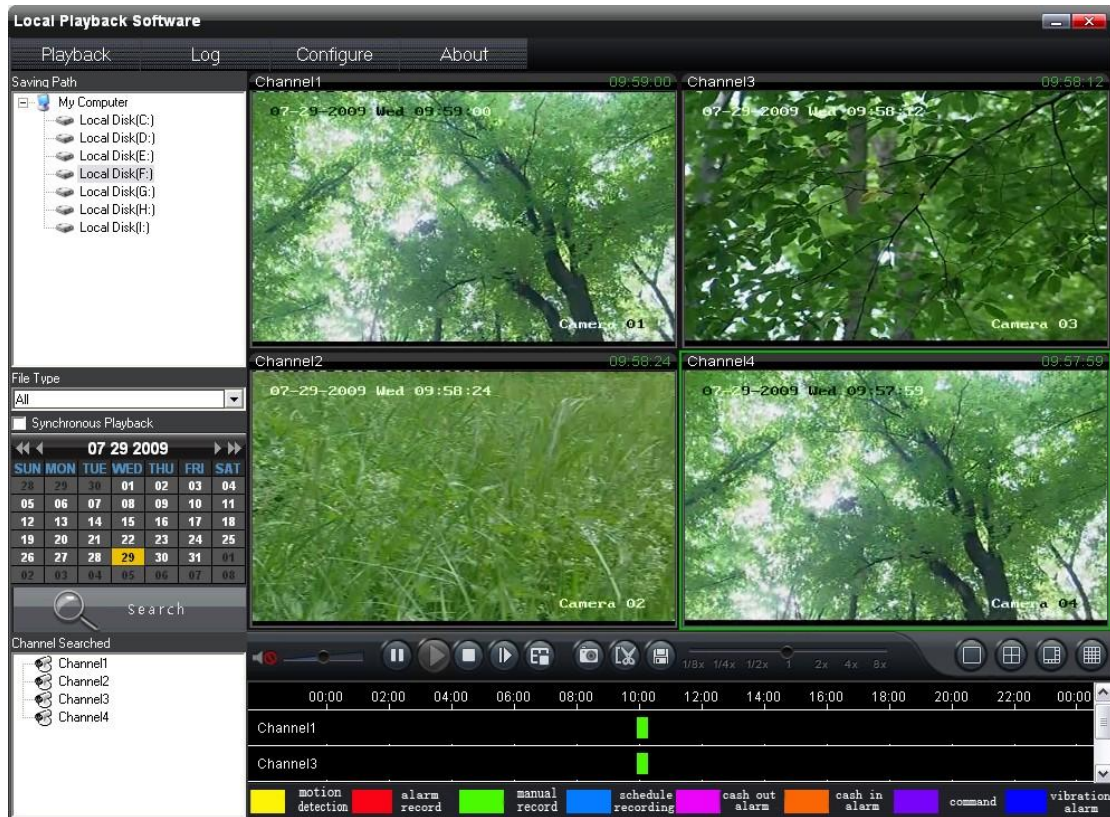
Local Playback Software

Playback Log Configure About

Saving Path
My Computer
Local Disk(C:)
Local Disk(D:)
Local Disk(E:)
Local Disk(F:)
Local Disk(G:)
Local Disk(H:)
Local Disk(I:)

File Type
All
Synchronous Playback

07 29 2009

| SUN | MON | TUE | WED | THU | FRI | SAT |
|---|---|---|---|---|---|---|
| 28 | 29 | 30 | 01 | 02 | 03 | 04 |
| 05 | 06 | 07 | 08 | 09 | 10 | 11 |
| 12 | 13 | 14 | 15 | 16 | 17 | 18 |
| 19 | 20 | 21 | 22 | 23 | 24 | 25 |
| 26 | 27 | 28 | 29 | 30 | 31 | 01 |
| 02 | 03 | 04 | 05 | 06 | 07 | 08 |

Search

Channel Searched
Channel1
Channel2
Channel3
Channel4

Channel1 09:59:00
07-29-2009 Wed 09:59:00
Camera 01

Channel3 09:58:12
07-29-2009 Wed 09:58:12
Camera 03

Channel2 09:58:24
07-29-2009 Wed 09:58:24
Camera 02

Channel4 09:57:59
07-29-2009 Wed 09:57:59
Camera 04

1/8x 1/4x 1/2x 1 2x 4x 8x

00:00 02:00 04:00 06:00 08:00 10:00 12:00 14:00 16:00 18:00 20:00 22:00 00:00

Channel1
Channel3

motion detection alarm record manual record schedule recording cash out alarm cash in alarm command vibration alarm